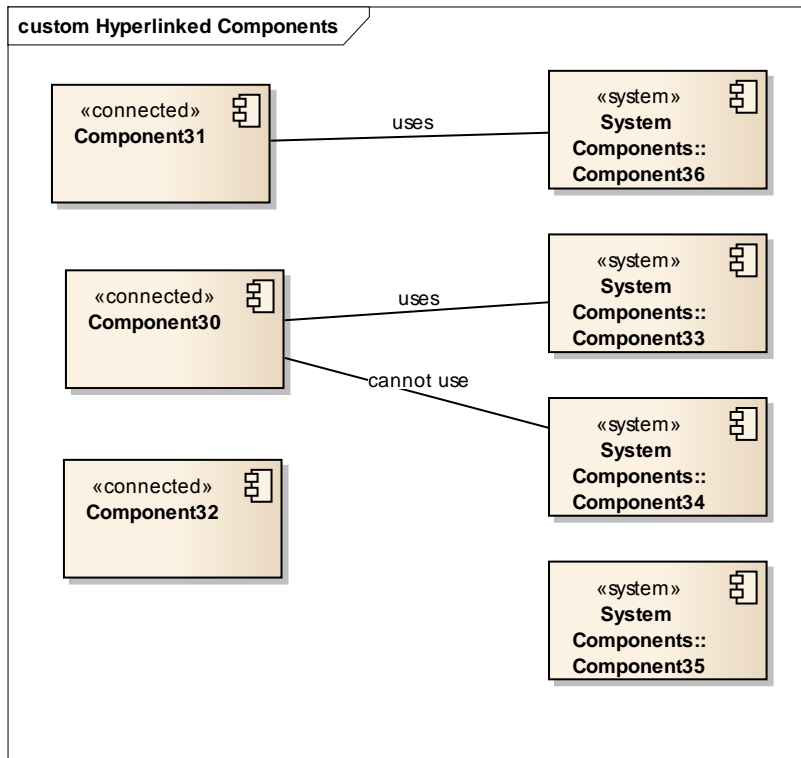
custom Hyperlinked Components

«connected»
Component31

uses

«system»
System Components::
Component36

«connected»
Component30

uses

«system»
System Components::
Component33

cannot use

«system»
System Components::
Component34

«connected»
Component32

«system»
System Components::
Component35